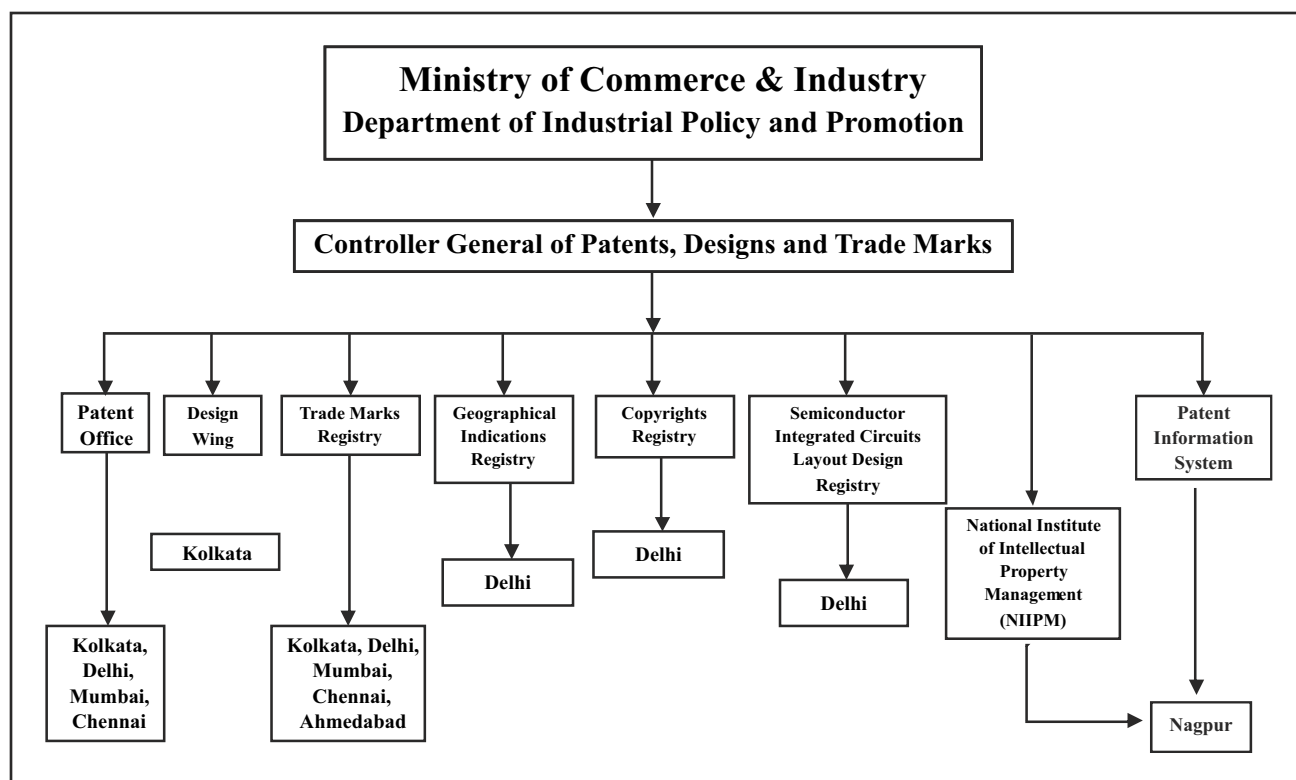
Ministry of Commerce & Industry
Department of Industrial Policy and Promotion

Controller General of Patents, Designs and Trade Marks

Patent Office

Design Wing

Trade Marks Registry

Geographical Indications Registry

Copyrights Registry

Semiconductor Integrated Circuits Layout Design Registry

National Institute of Intellectual Property Management (NIIPM)

Patent Information System

Kolkata

Delhi

Delhi

Delhi

Kolkata, Delhi, Mumbai, Chennai

Kolkata, Delhi, Mumbai, Chennai, Ahmedabad

Nagpur